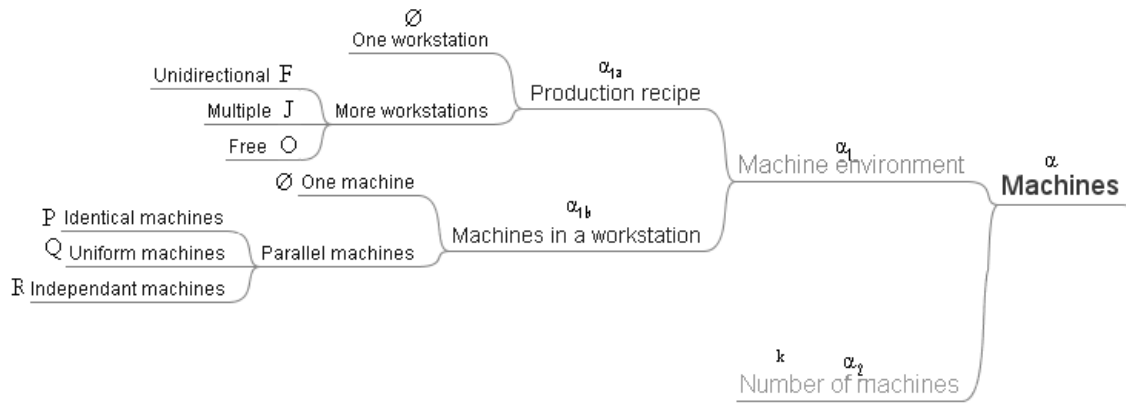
$\varnothing$
One workstation

Unidirectional F
Multiple J
Free O
More workstations

$\alpha_{1a}$
Production recipe

$\varnothing$ One machine

P Identical machines
Q Uniform machines
R Independant machines
Parallel machines

$\alpha_{1b}$
Machines in a workstation

$\alpha_1$
Machine environment

$\alpha$
Machines

k
$\alpha_2$
Number of machines